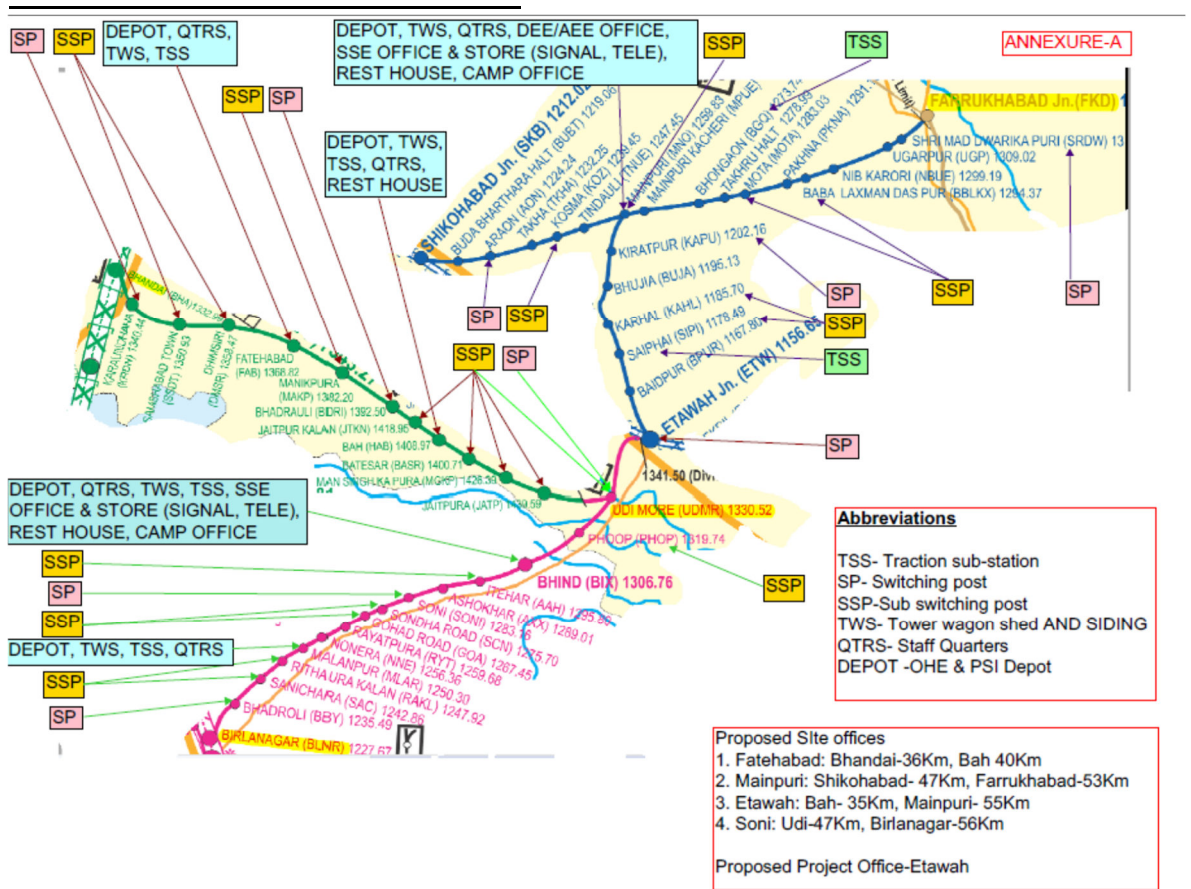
SP SSP

DEPOT, QTRS, TWS, TSS

DEPOT, TWS, QTRS, DEE/AEE OFFICE, SSE OFFICE & STORE (SIGNAL, TELE), REST HOUSE, CAMP OFFICE

SSP

TSS

ANNEXURE-A

SSP SP

DEPOT, TWS, TSS, QTRS, REST HOUSE

FARRUKHABAD Jn.(FKD)

SHIKOHABAD Jn. (SKB) 1212.0

BUDA BHARTHARA HALT (BUBT) 1219.06
ARAON (AON) 1224.24
TAKHA (TKHA) 1232.25
KOSMA (KOZ) 1239.45
TINDAULI (TNUE) 1247.45
MAINPURI (MNQ) 1259.63
MAINPURI KACHERI (MPUE)
BHONGAON (BGQ) 1273.74
TAKHRU HALT 1278.39
MOTA (MOTA) 1283.03
PAKHNA (PKNA) 1291.
SHRI MAD DWARIKA PURI (SRDW) 13
UGARPUR (UGP) 1309.02
NIB KARORI (NBUE) 1299.19
BABA LAXMAN DAS PURI (BBLKX) 1294.37

KIRATPUR (KAPU) 1202.16
BHUJIA (BUJA) 1195.13
KARHAL (KAHL) 1185.70
SAIPHAI (SIPI) 1178.49
BAIDPUR (BPUR) 1167.80
ETAWAH Jn. (ETW) 1156.65

SP SSP
SP
SSP SSP
TSS
SSP SP
SP

BHANDAI (BHA) 1332.
KARAUNDHANA (KRDN) 1340.44
SAMSHABAD TOWN (SSDT) 1350.93
DHIMSIRI (DMSR) 1358.47
FATEHABAD (FAB) 1368.82
MANIKPURA (MAKP) 1382.20
BHADRAULI (BDRI) 1392.50
JAITPUR KALAN (JTKN) 1418.95
BAH (HAB) 1408.97
BATESAR (BASR) 1400.71
MAN SINGH KA PURA (MGKP) 1426.39
JAITPURA (JATP) 1439.59

1341.50 (Div

DEPOT, QTRS, TWS, TSS, SSE OFFICE & STORE (SIGNAL, TELE), REST HOUSE, CAMP OFFICE

UDI MORE (UDMR) 1330.52
PHOOP (PHOP) 1319.74
BHIND (BIX) 1306.76
ITEHAR (AAH) 1295.
ASHOKHAR (AKX) 1289.01
SONI (SONI) 1283.
SONDHA ROAD (SCN) 1275.70
GOHAD ROAD (GOA) 1267.45
RAYATPURA (RYT) 1259.68
NONERA (NNE) 1256.36
MALANPUR (MLAR) 1250.30
RITHAURA KALAN (RAKL) 1247.92
SANICHARA (SAC) 1242.86
BHADROLI (BBY) 1235.49
BIRLANAGAR (BLNR) 1227.67

SSP
SP
SSP
DEPOT, TWS, TSS, QTRS
SSP
SP
SSP

Abbreviations

TSS- Traction sub-station
SP- Switching post
SSP-Sub switching post
TWS- Tower wagon shed AND SIDING
QTRS- Staff Quarters
DEPOT -OHE & PSI Depot

Proposed SIte offices
1. Fatehabad: Bhandai-36Km, Bah 40Km
2. Mainpuri: Shikohabad- 47Km, Farrukhabad-53Km
3. Etawah: Bah- 35Km, Mainpuri- 55Km
4. Soni: Udi-47Km, Birlanagar-56Km

Proposed Project Office-Etawah